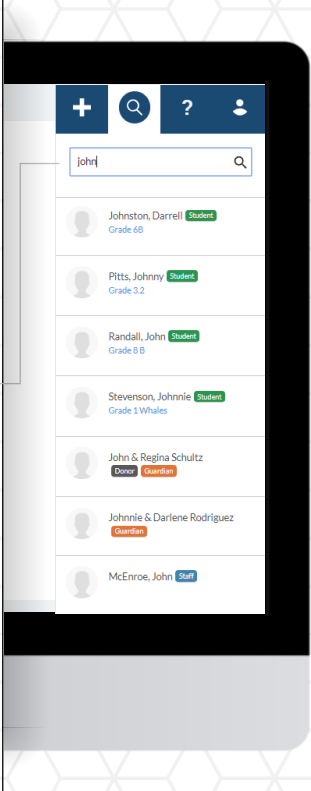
john

Johnston, Darrell Student
Grade 6B

Pitts, Johnny Student
Grade 3.2

Randall, John Student
Grade 8 B

Stevenson, Johnnie Student
Grade 1 Whales

John & Regina Schultz
Donor Guardian

Johnnie & Darlene Rodriguez
Guardian

McEnroe, John Staff